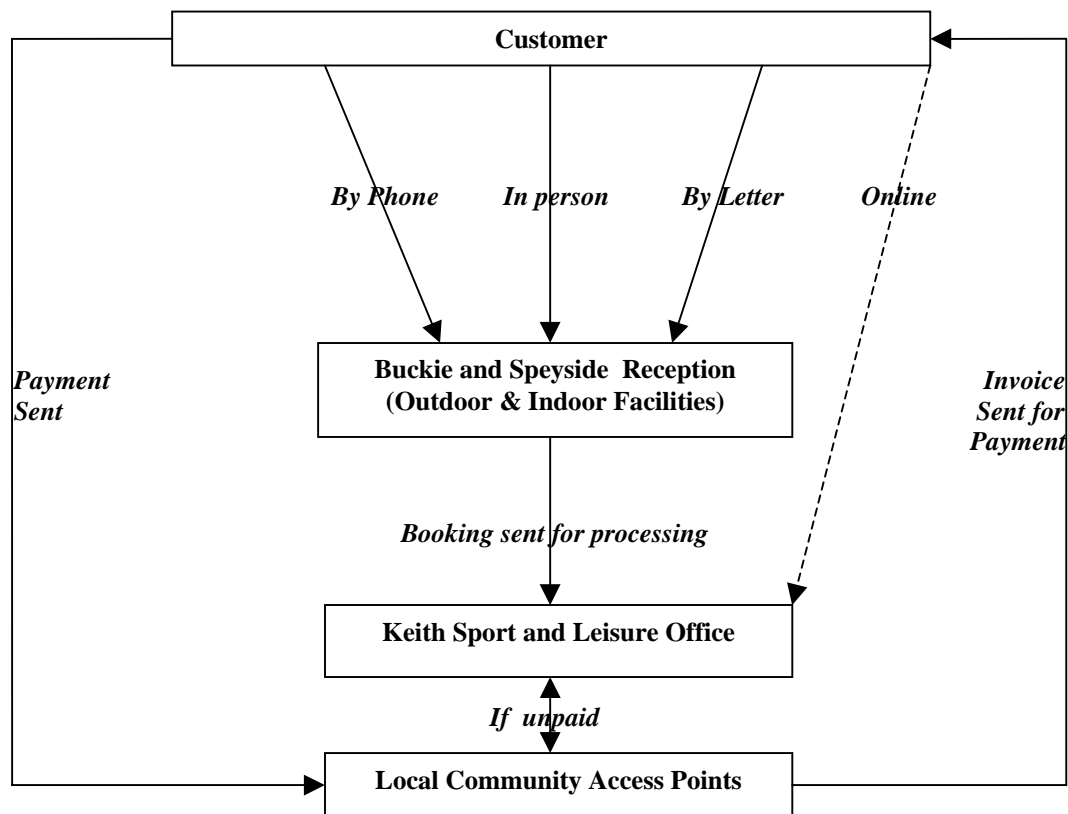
Customer

By Phone

In person

By Letter

Online

Payment Sent

Buckie and Speyside Reception (Outdoor & Indoor Facilities)

Invoice Sent for Payment

Booking sent for processing

Keith Sport and Leisure Office

If unpaid

Local Community Access Points